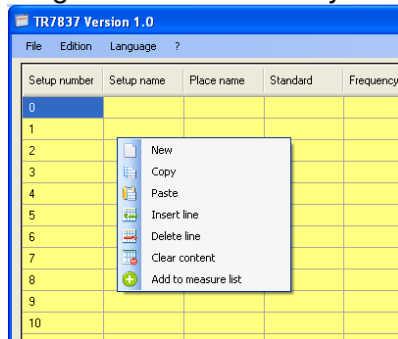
TR7837 Version 1.0

File Edition Language ?

| Setup number | Setup name | Place name | Standard | Frequency |
|---|---|---|---|---|
| 0 | | | | |
| 1 | | | | |
| 2 | | | | |
| 3 | | | | |
| 4 | | | | |
| 5 | | | | |
| 6 | | | | |
| 7 | | | | |
| 8 | | | | |
| 9 | | | | |
| 10 | | | | |

New
Copy
Paste
Insert line
Delete line
Clear content
Add to measure list